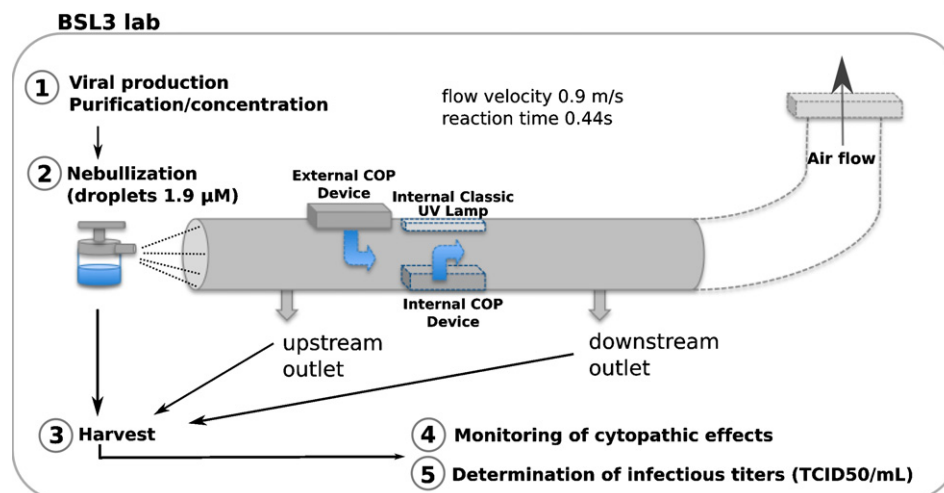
BSL3 lab

1 Viral production
Purification/concentration

2 Nebullization
(droplets 1.9 µM)

flow velocity 0.9 m/s
reaction time 0.44s

External COP Device

Internal Classic UV Lamp

Internal COP Device

Air flow

upstream outlet

downstream outlet

3 Harvest

4 Monitoring of cytopathic effects

5 Determination of infectious titers (TCID50/mL)